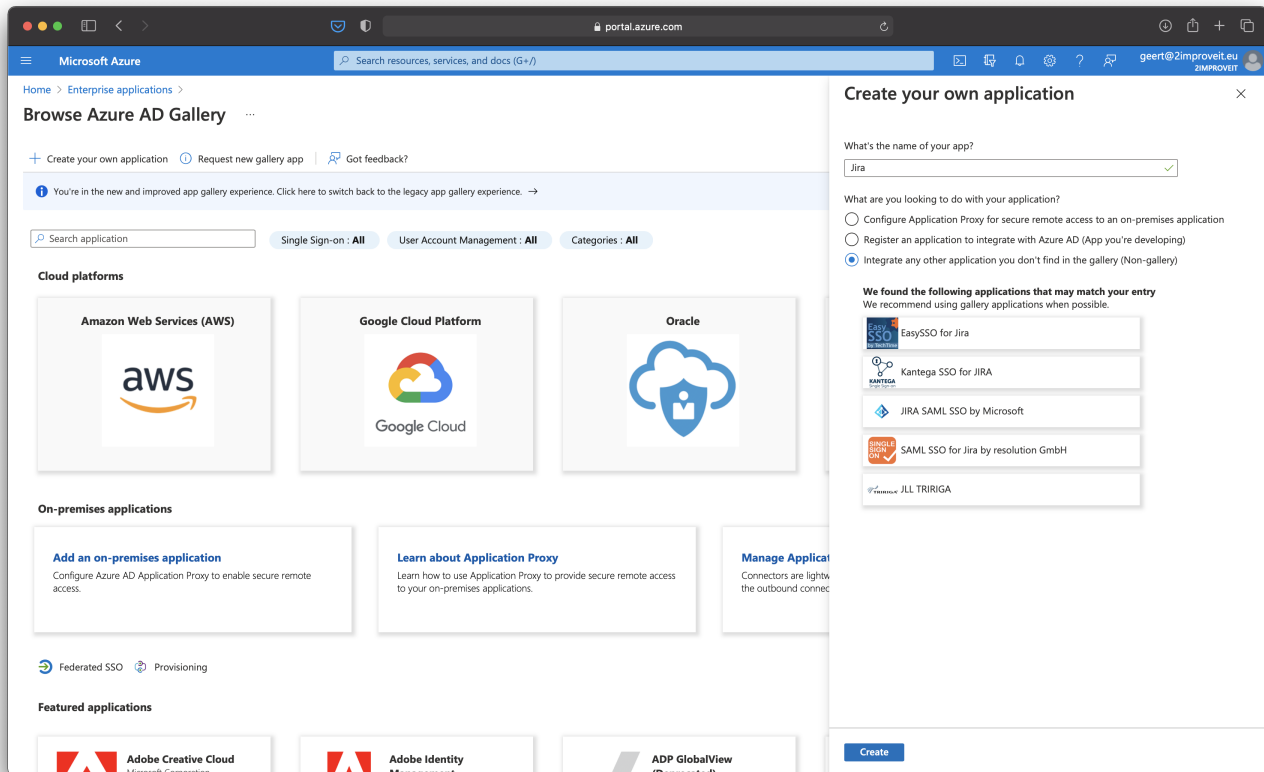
portal.azure.com

Microsoft Azure

Search resources, services, and docs (G+/)

geert@2improveit.eu
2IMPROVEIT

Home > Enterprise applications >

Browse Azure AD Gallery ...

Create your own application   Request new gallery app   Got feedback?

You're in the new and improved app gallery experience. Click here to switch back to the legacy app gallery experience. →

Search application

Single Sign-on : All   User Account Management : All   Categories : All

Cloud platforms

Amazon Web Services (AWS)

aws

Google Cloud Platform

Google Cloud

Oracle

On-premises applications

Add an on-premises application
Configure Azure AD Application Proxy to enable secure remote access.

Learn about Application Proxy
Learn how to use Application Proxy to provide secure remote access to your on-premises applications.

Manage Applicat
Connectors are lightw
the outbound connec

Federated SSO   Provisioning

Featured applications

Adobe Creative Cloud
Microsoft Corporation

Adobe Identity
Management

ADP GlobalView
(Deprecated)

Create your own application

What's the name of your app?

Jira

What are you looking to do with your application?

Configure Application Proxy for secure remote access to an on-premises application

Register an application to integrate with Azure AD (App you're developing)

Integrate any other application you don't find in the gallery (Non-gallery)

We found the following applications that may match your entry
We recommend using gallery applications when possible.

Easy SSO by TechTime
EasySSO for Jira

KANTEGA Single Sign-on
Kantega SSO for JIRA

JIRA SAML SSO by Microsoft

SINGLE SIGN ON
SAML SSO for Jira by resolution GmbH

TRIRIGA
JLL TRIRIGA

Create